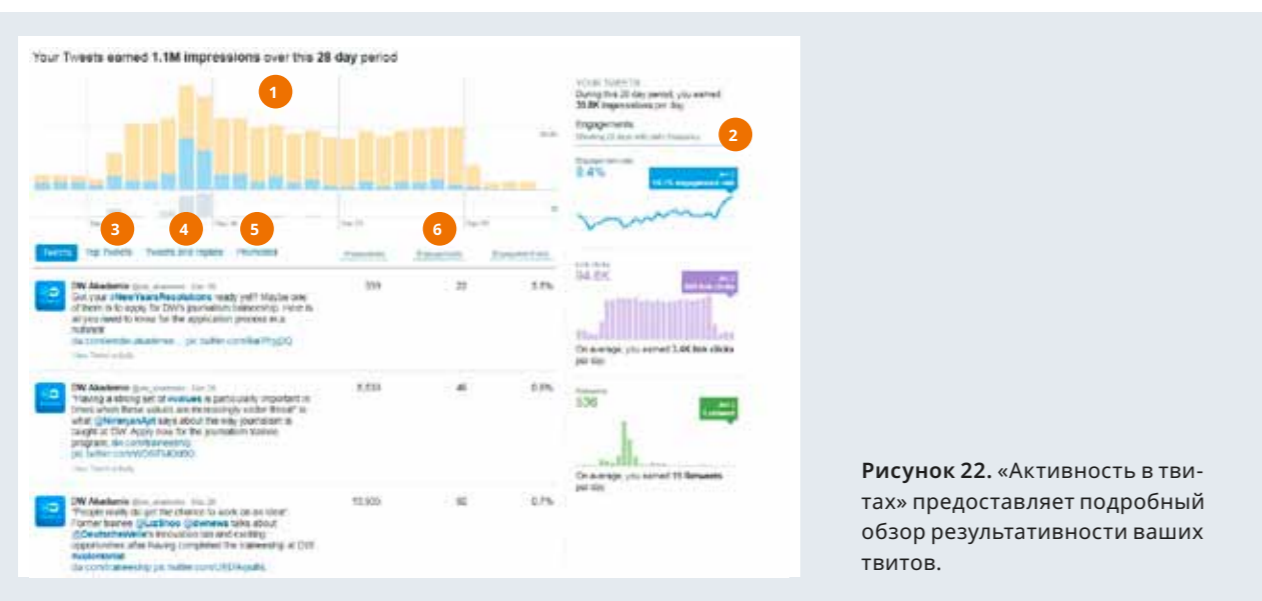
Your Tweets earned 1.1M impressions over this 28 day period

1

YOUR TWEETS
During this 28 day period, you earned 35.8K impressions per day.

Engagements

2

Engagement rate
8.4%

3 4 5 6

Tweets Top Tweets Tweets and replies Promoted Impressions Engagements Engagement rate

DW Akademie @dw_akademie
Got your #NewYearsResolutions ready yet? Maybe one of them is to apply for DW's journalism traineeship. Here is all you need to know for the application process in a nutshell
View Tweet activity

559 20 5.5%

Link clicks
94.6K

On average, you earned 3.4K link clicks per day

DW Akademie @dw_akademie
"Having a strong set of #values is particularly important in times when these values are increasingly under threat" is what @NirenjanApt says about the way journalism is taught at DW. Apply now for the journalism trainee program.
View Tweet activity

8,533 46 0.5%

Retweets
536

On average, you earned 19 Retweets per day

DW Akademie @dw_akademie
"People really do get the chance to work on an idea". Former trainee @LuzShoo @dwnews talks about @DeutscheWelle's #innovation lab and exciting opportunities after having completed the traineeship at DW.

13,935 92 0.7%

Рисунок 22. «Активность в твитах» предоставляет подробный обзор результативности ваших твитов.